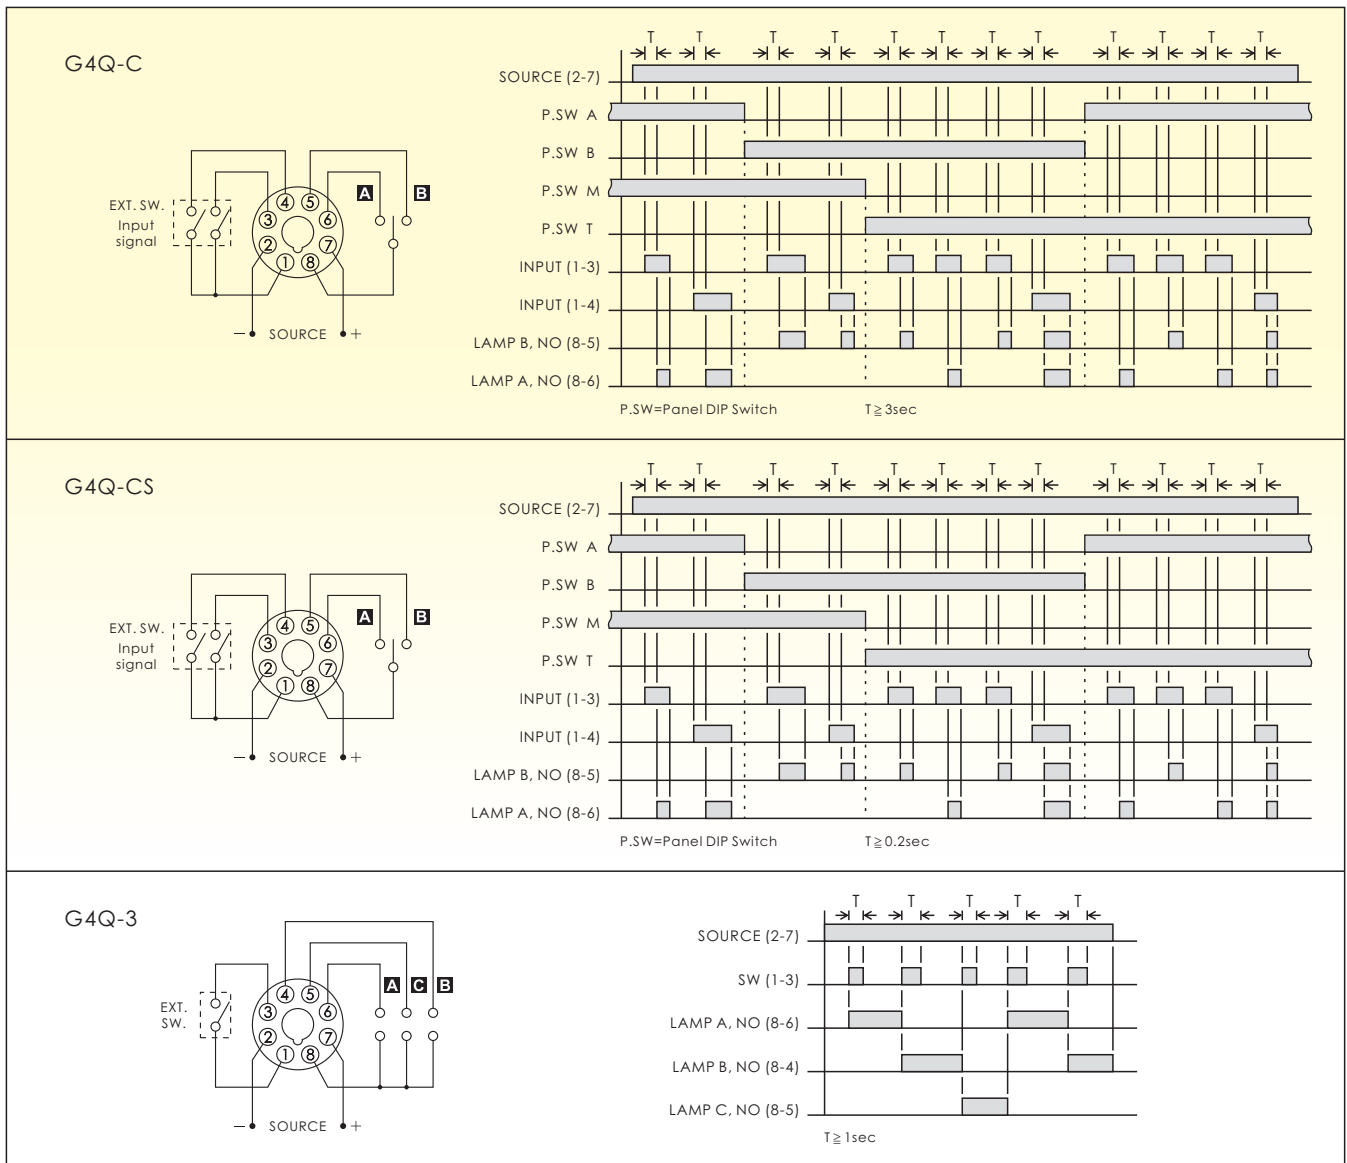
G4Q-C

EXT. SW.
Input signal

③ ④ ⑤ ⑥ ② ⑦ ① ⑧

A B

− SOURCE +

T T T T T T T T T T T T

SOURCE (2-7)
P.SW A
P.SW B
P.SW M
P.SW T
INPUT (1-3)
INPUT (1-4)
LAMP B, NO (8-5)
LAMP A, NO (8-6)

P.SW=Panel DIP Switch T ≧ 3sec

G4Q-CS

EXT. SW.
Input signal

③ ④ ⑤ ⑥ ② ⑦ ① ⑧

A B

− SOURCE +

T T T T T T T T T T T T

SOURCE (2-7)
P.SW A
P.SW B
P.SW M
P.SW T
INPUT (1-3)
INPUT (1-4)
LAMP B, NO (8-5)
LAMP A, NO (8-6)

P.SW=Panel DIP Switch T ≧ 0.2sec

G4Q-3

EXT. SW.

③ ④ ⑤ ② ① ⑧

A C B

− SOURCE +

T T T T T

SOURCE (2-7)
SW (1-3)
LAMP A, NO (8-6)
LAMP B, NO (8-4)
LAMP C, NO (8-5)

T ≧ 1sec